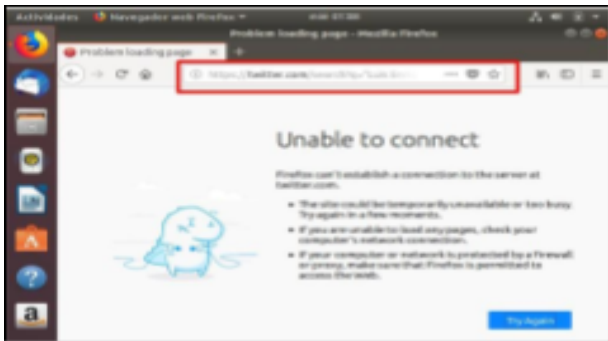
Actividades Navegador web Firefox

Problem loading page - Mozilla Firefox

Problem loading page

https://twitter.com/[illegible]

Unable to connect

Firefox can't establish a connection to the server at twitter.com.

- The site could be temporarily unavailable or too busy. Try again in a few moments.
- If you are unable to load any pages, check your computer's network connection.
- If your computer or network is protected by a firewall or proxy, make sure that Firefox is permitted to access the Web.

Try Again